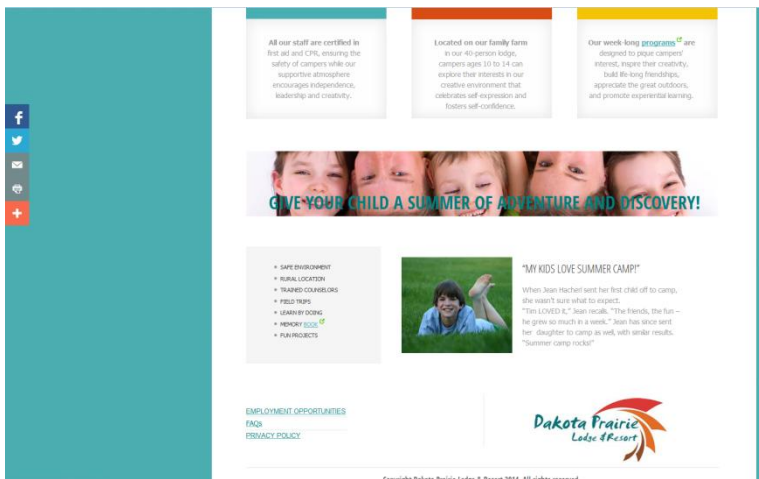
All our staff are certified in first aid and CPR, ensuring the safety of campers while our supportive atmosphere encourages independence, leadership and creativity.

Located on our family farm in our 40-person lodge, campers ages 10 to 14 can explore their interests in our creative environment that celebrates self-expression and fosters self-confidence.

Our week-long programs are designed to pique campers' interest, inspire their creativity, build life-long friendships, appreciate the great outdoors, and promote experiential learning.

GIVE YOUR CHILD A SUMMER OF ADVENTURE AND DISCOVERY!

SAFE ENVIRONMENT
RURAL LOCATION
TRAINED COUNSELORS
FIELD TRIPS
LEARN BY DOING
MEMORY BOOK
FUN PROJECTS

"MY KIDS LOVE SUMMER CAMP!"

When Jean Hacherl sent her first child off to camp, she wasn't sure what to expect. "Tim LOVED it," Jean recalls. "The friends, the fun – he grew so much in a week." Jean has since sent her daughter to camp as well, with similar results. "Summer camp rocks!"

EMPLOYMENT OPPORTUNITIES
FAQs
PRIVACY POLICY

Dakota Prairie Lodge & Resort

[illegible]